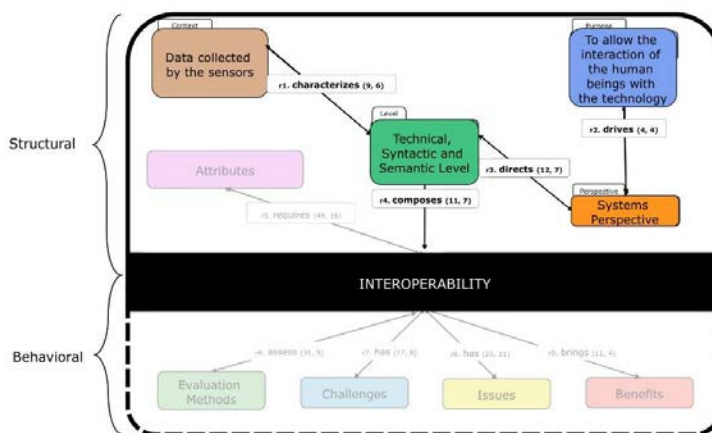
Structural

Behavioral

Context

Data collected by the sensors

r1. characterizes (9, 6)

Purpose

To allow the interaction of the human beings with the technology

r2. drives (4, 4)

Level

Technical, Syntactic and Semantic Level

r3. directs (12, 7)

Perspective

Systems Perspective

Attributes

r5. requires (49, 16)

r4. composes (11, 7)

INTEROPERABILITY

r6. assess (31, 9)

r7. has (17, 8)

r8. has (23, 11)

r9. brings (11, 4)

Evaluation Methods

Challenges

Issues

Benefits